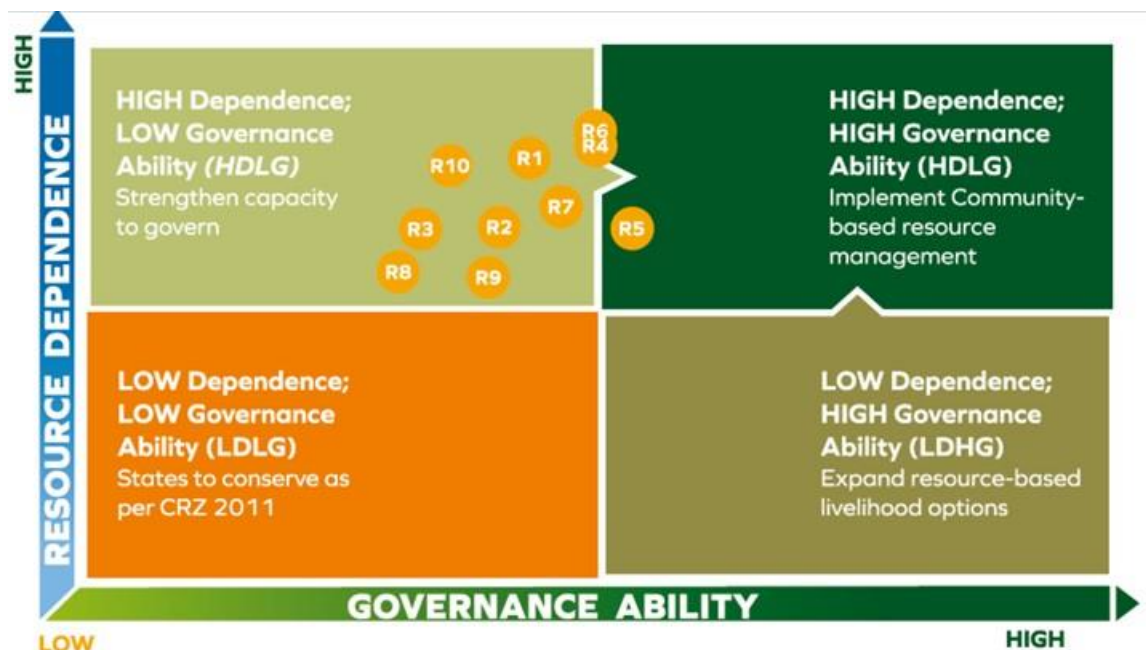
HIGH

RESOURCE DEPENDENCE

HIGH Dependence; LOW Governance Ability *(HDLG)*
Strengthen capacity to govern

R10 R1 R6 R4 R7 R3 R2 R5 R8 R9

HIGH Dependence; HIGH Governance Ability (HDLG)
Implement Community-based resource management

LOW Dependence; LOW Governance Ability (LDLG)
States to conserve as per CRZ 2011

LOW Dependence; HIGH Governance Ability (LDHG)
Expand resource-based livelihood options

GOVERNANCE ABILITY

LOW

HIGH